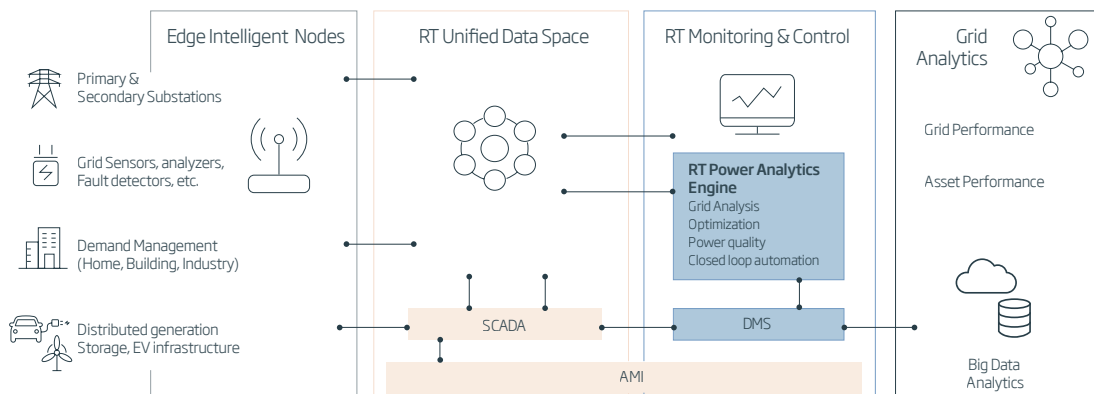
Edge Intelligent Nodes

RT Unified Data Space

RT Monitoring & Control

Grid Analytics

Primary & Secondary Substations

Grid Sensors, analyzers, Fault detectors, etc.

Demand Management (Home, Building, Industry)

Distributed generation Storage, EV infrastructure

RT Power Analytics Engine
Grid Analysis
Optimization
Power quality
Closed loop automation

Grid Performance

Asset Performance

SCADA

DMS

AMI

Big Data Analytics